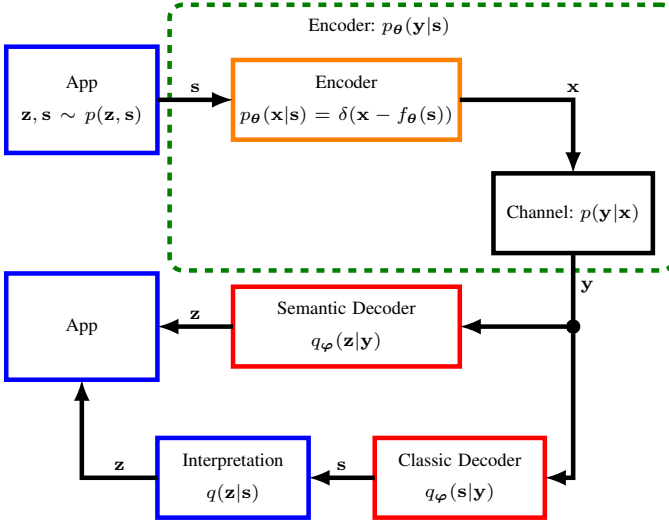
Encoder: $p_{\boldsymbol{\theta}}(\mathbf{y}|\mathbf{s})$

App
$\mathbf{z}, \mathbf{s} \sim p(\mathbf{z}, \mathbf{s})$

$\mathbf{s}$

Encoder
$p_{\boldsymbol{\theta}}(\mathbf{x}|\mathbf{s}) = \delta(\mathbf{x} - f_{\boldsymbol{\theta}}(\mathbf{s}))$

$\mathbf{x}$

Channel: $p(\mathbf{y}|\mathbf{x})$

$\mathbf{y}$

App

$\mathbf{z}$

Semantic Decoder
$q_{\boldsymbol{\varphi}}(\mathbf{z}|\mathbf{y})$

$\mathbf{z}$

Interpretation
$q(\mathbf{z}|\mathbf{s})$

$\mathbf{s}$

Classic Decoder
$q_{\boldsymbol{\varphi}}(\mathbf{s}|\mathbf{y})$